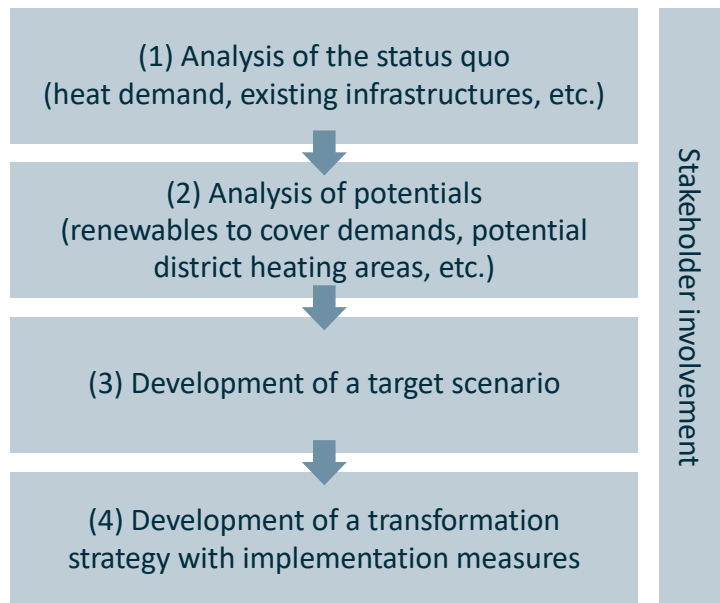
(1) Analysis of the status quo
(heat demand, existing infrastructures, etc.)

(2) Analysis of potentials
(renewables to cover demands, potential district heating areas, etc.)

(3) Development of a target scenario

(4) Development of a transformation strategy with implementation measures

Stakeholder involvement